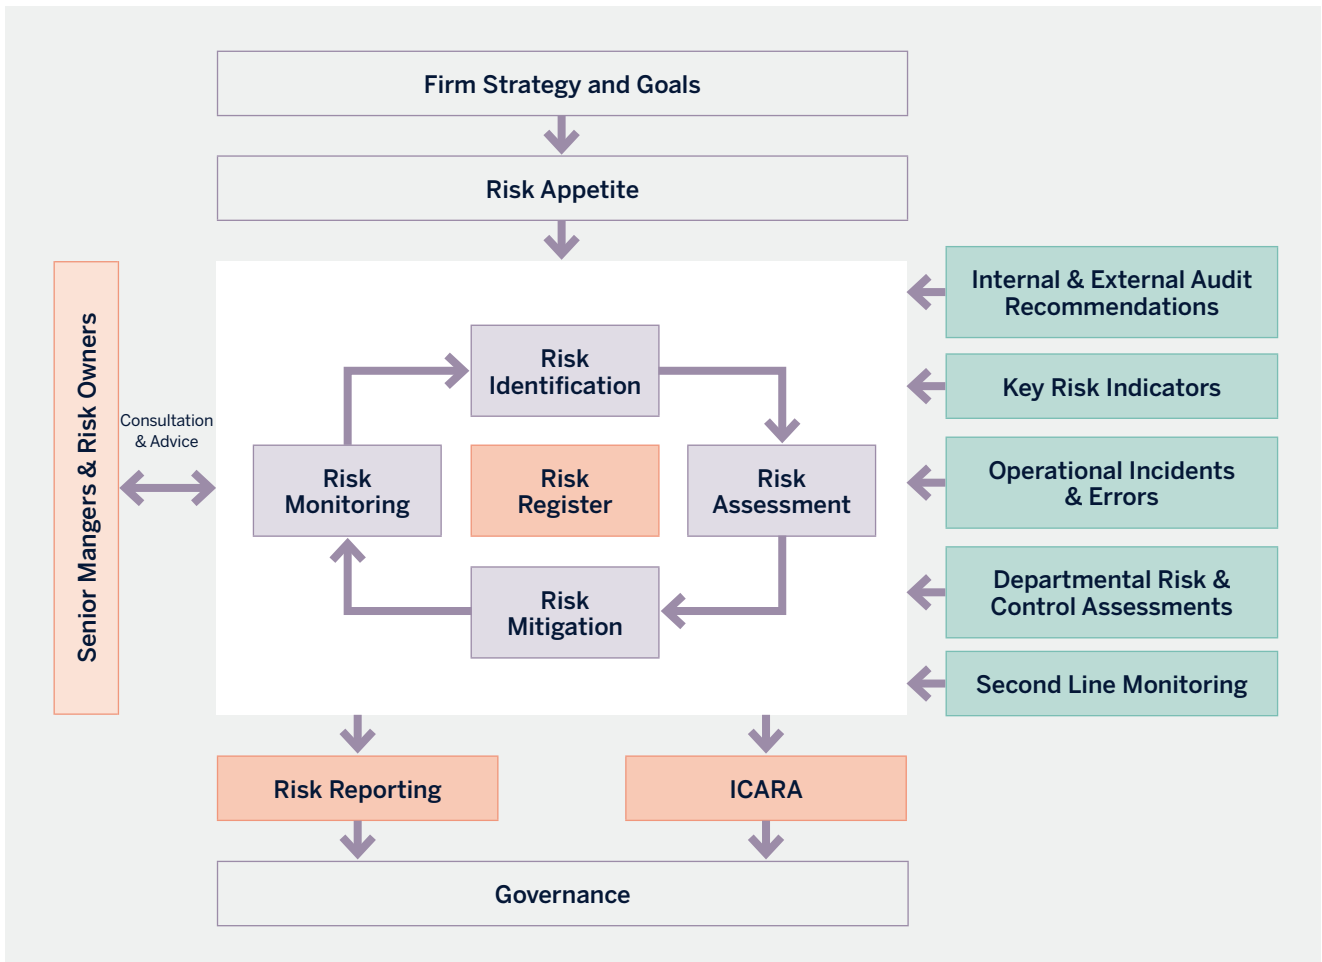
Firm Strategy and Goals

Risk Appetite

Senior Mangers & Risk Owners

Consultation & Advice

Risk Identification

Risk Monitoring

Risk Register

Risk Assessment

Risk Mitigation

Internal & External Audit Recommendations

Key Risk Indicators

Operational Incidents & Errors

Departmental Risk & Control Assessments

Second Line Monitoring

Risk Reporting

ICARA

Governance